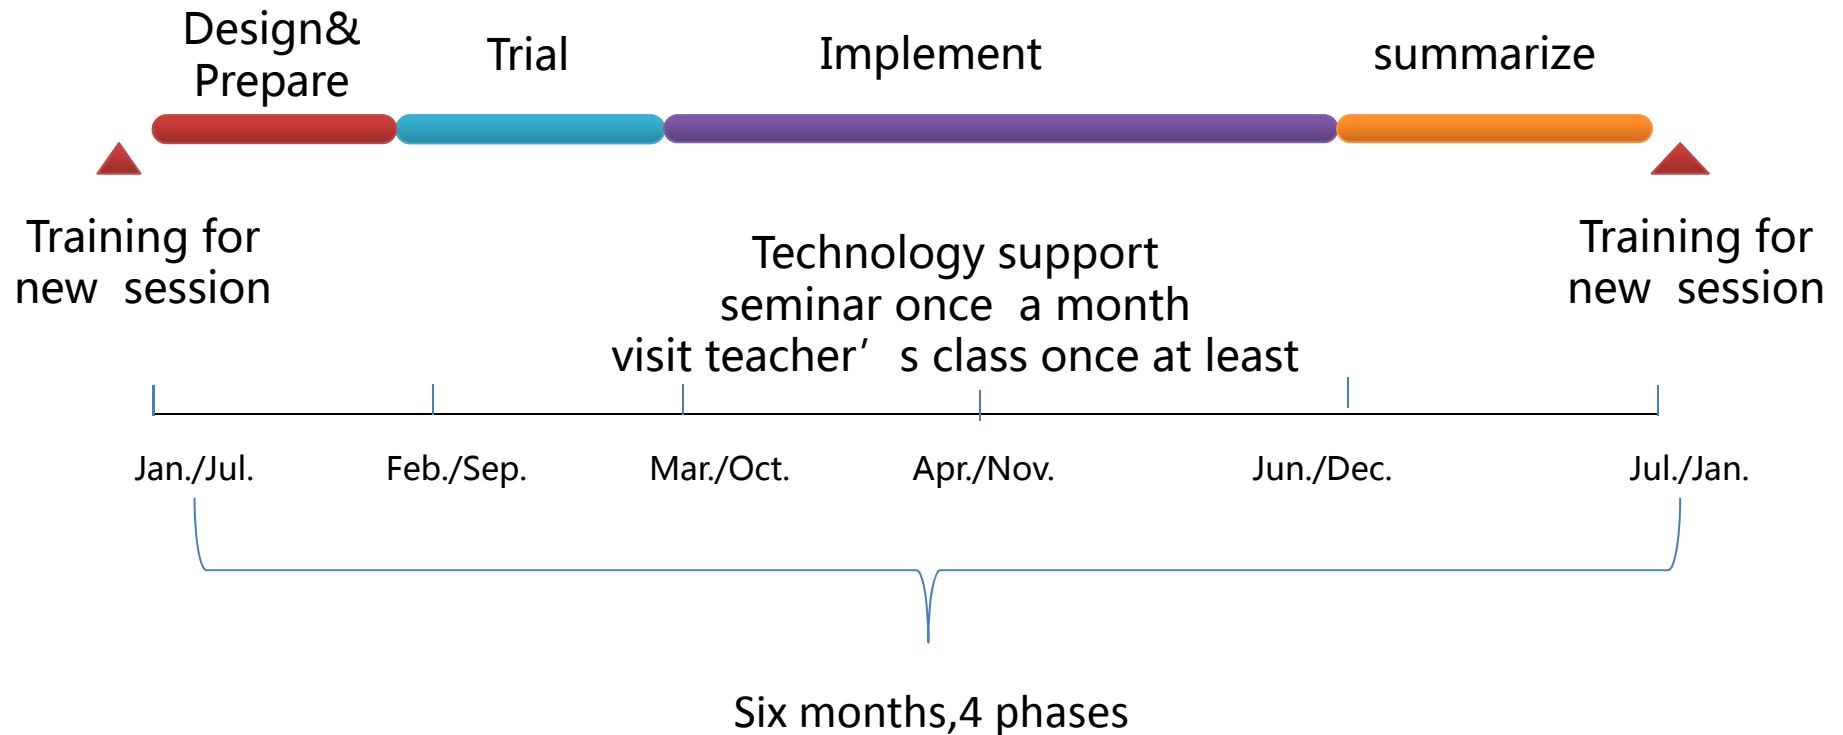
Design& Prepare

Trial

Implement

summarize

Training for new session

Technology support
seminar once a month
visit teacher’ s class once at least

Training for new session

Jan./Jul.

Feb./Sep.

Mar./Oct.

Apr./Nov.

Jun./Dec.

Jul./Jan.

Six months,4 phases